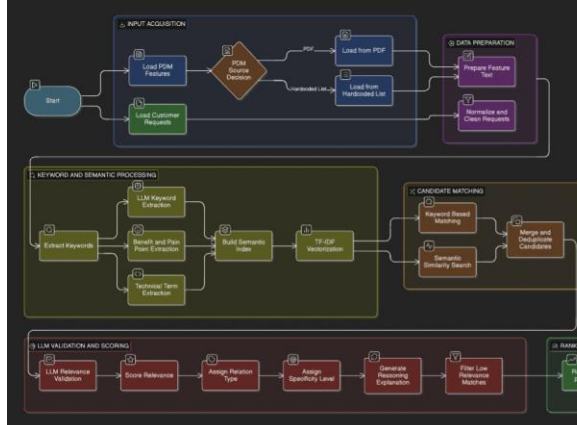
INPUT ACQUISITION

Start

Load PDM Features

PDM Source Decision

PDF

Load from PDF

Hardcoded List

Load from Hardcoded list

Load Customer Requests

DATA PREPARATION

Prepare Feature Text

Normalize and Clean Requests

KEYWORD AND SEMANTIC PROCESSING

Extract Keywords

LLM Keyword Extraction

Benefit and Pain Point Extraction

Technical Term Extraction

Build Semantic Index

TF-IDF Vectorization

CANDIDATE MATCHING

Keyword Based Matching

Semantic Similarity Search

Merge and Deduplicate Candidates

LLM VALIDATION AND SCORING

LLM Relevance Validation

Score Relevance

Assign Relation Type

Assign Specificity Level

Generate Reasoning Explanation

Filter Low Relevance Matches

RAN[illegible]